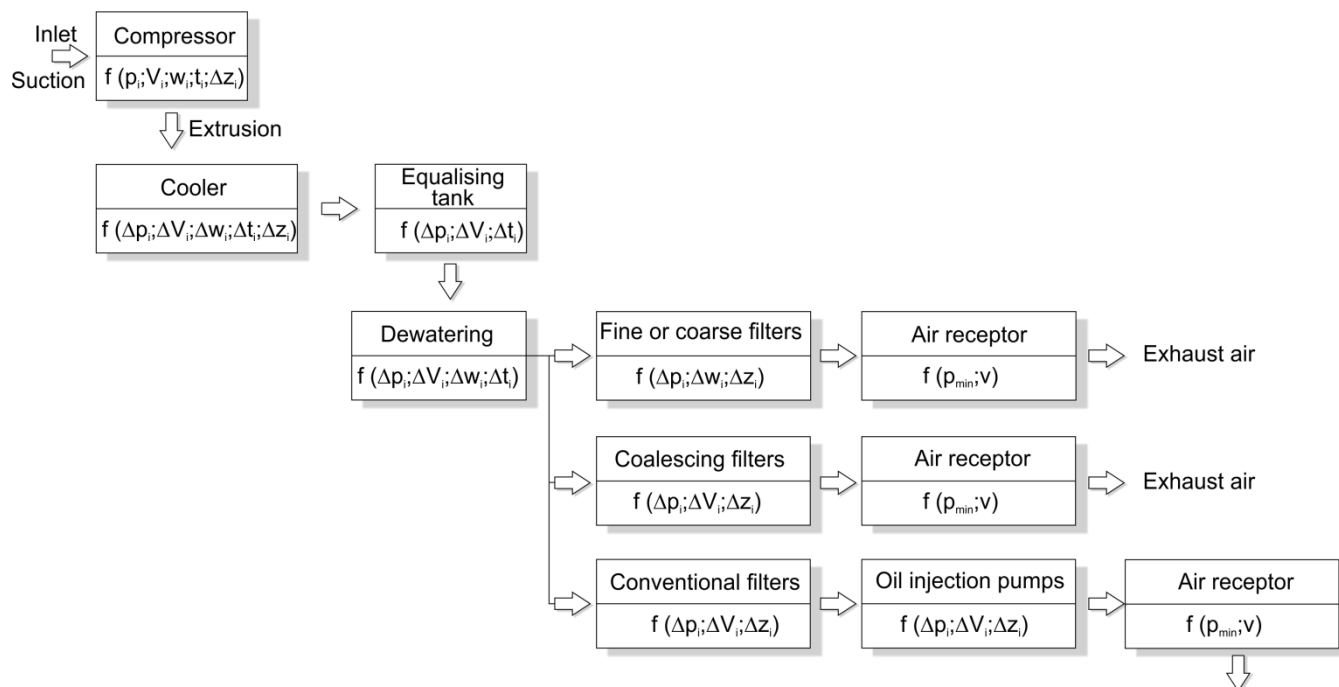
Inlet
Suction

Compressor
f $(p_i;V_i;w_i;t_i;\Delta z_i)$

Extrusion

Cooler
f $(\Delta p_i;\Delta V_i;\Delta w_i;\Delta t_i;\Delta z_i)$

Equalising tank
f $(\Delta p_i;\Delta V_i;\Delta t_i)$

Dewatering
f $(\Delta p_i;\Delta V_i;\Delta w_i;\Delta t_i)$

Fine or coarse filters
f $(\Delta p_i;\Delta w_i;\Delta z_i)$

Air receptor
f $(p_{min};v)$

Exhaust air

Coalescing filters
f $(\Delta p_i;\Delta V_i;\Delta z_i)$

Air receptor
f $(p_{min};v)$

Exhaust air

Conventional filters
f $(\Delta p_i;\Delta V_i;\Delta z_i)$

Oil injection pumps
f $(\Delta p_i;\Delta V_i;\Delta z_i)$

Air receptor
f $(p_{min};v)$